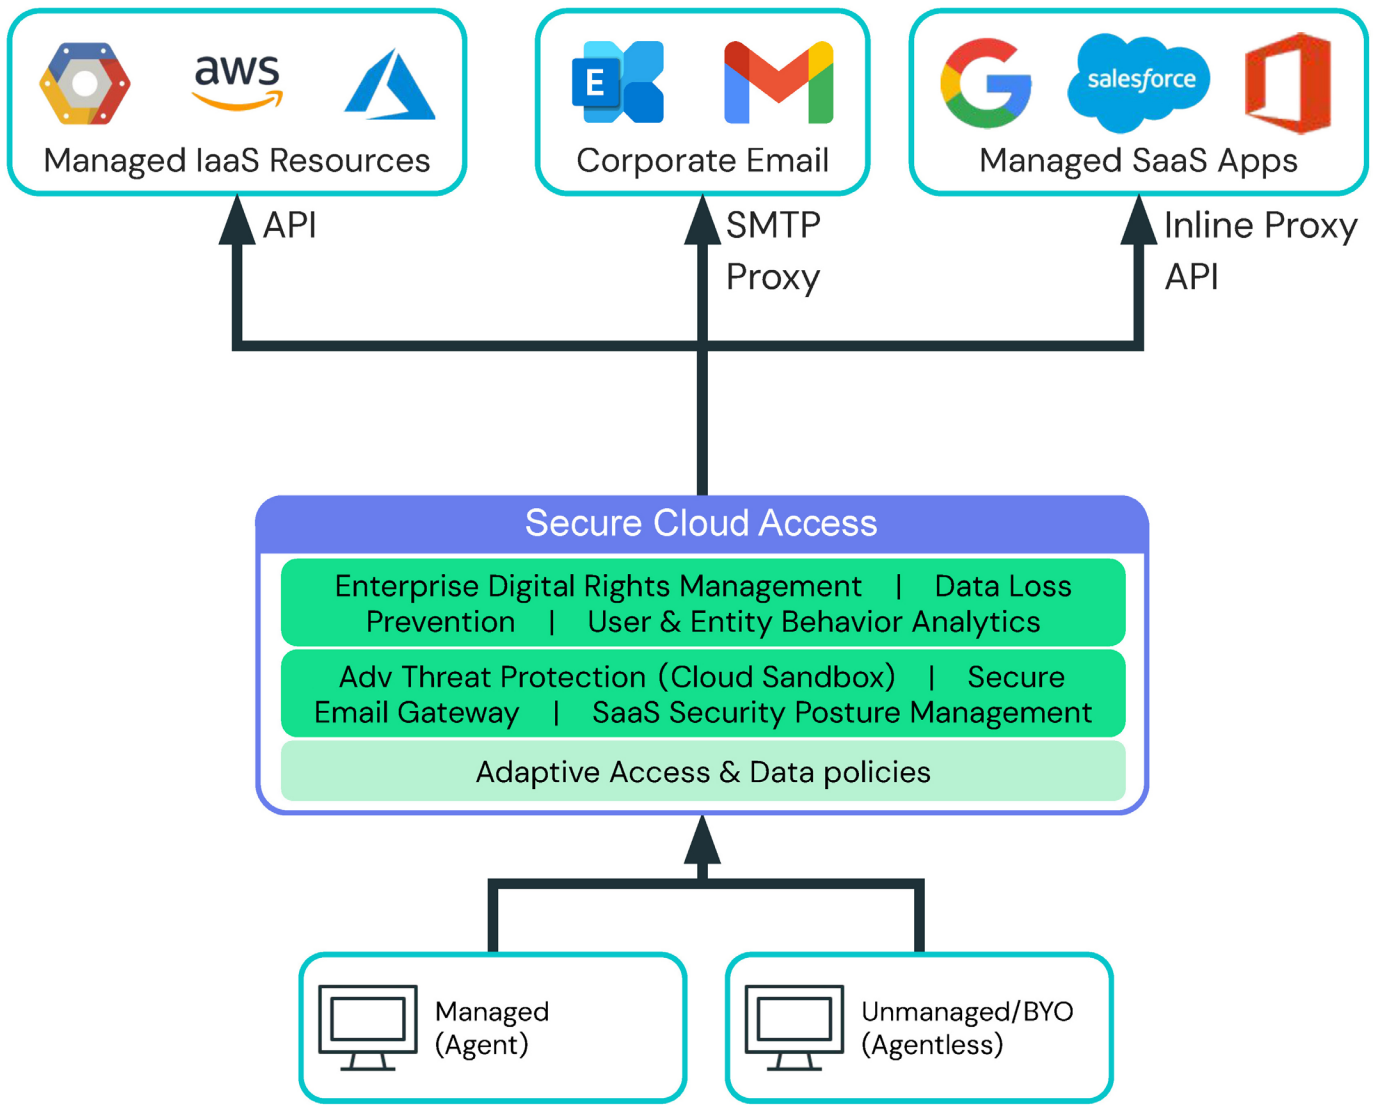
aws

Managed IaaS Resources

E

Corporate Email

salesforce

Managed SaaS Apps

API

SMTP
Proxy

Inline Proxy
API

Secure Cloud Access

Enterprise Digital Rights Management | Data Loss Prevention | User & Entity Behavior Analytics

Adv Threat Protection (Cloud Sandbox) | Secure Email Gateway | SaaS Security Posture Management

Adaptive Access & Data policies

Managed
(Agent)

Unmanaged/BYO
(Agentless)